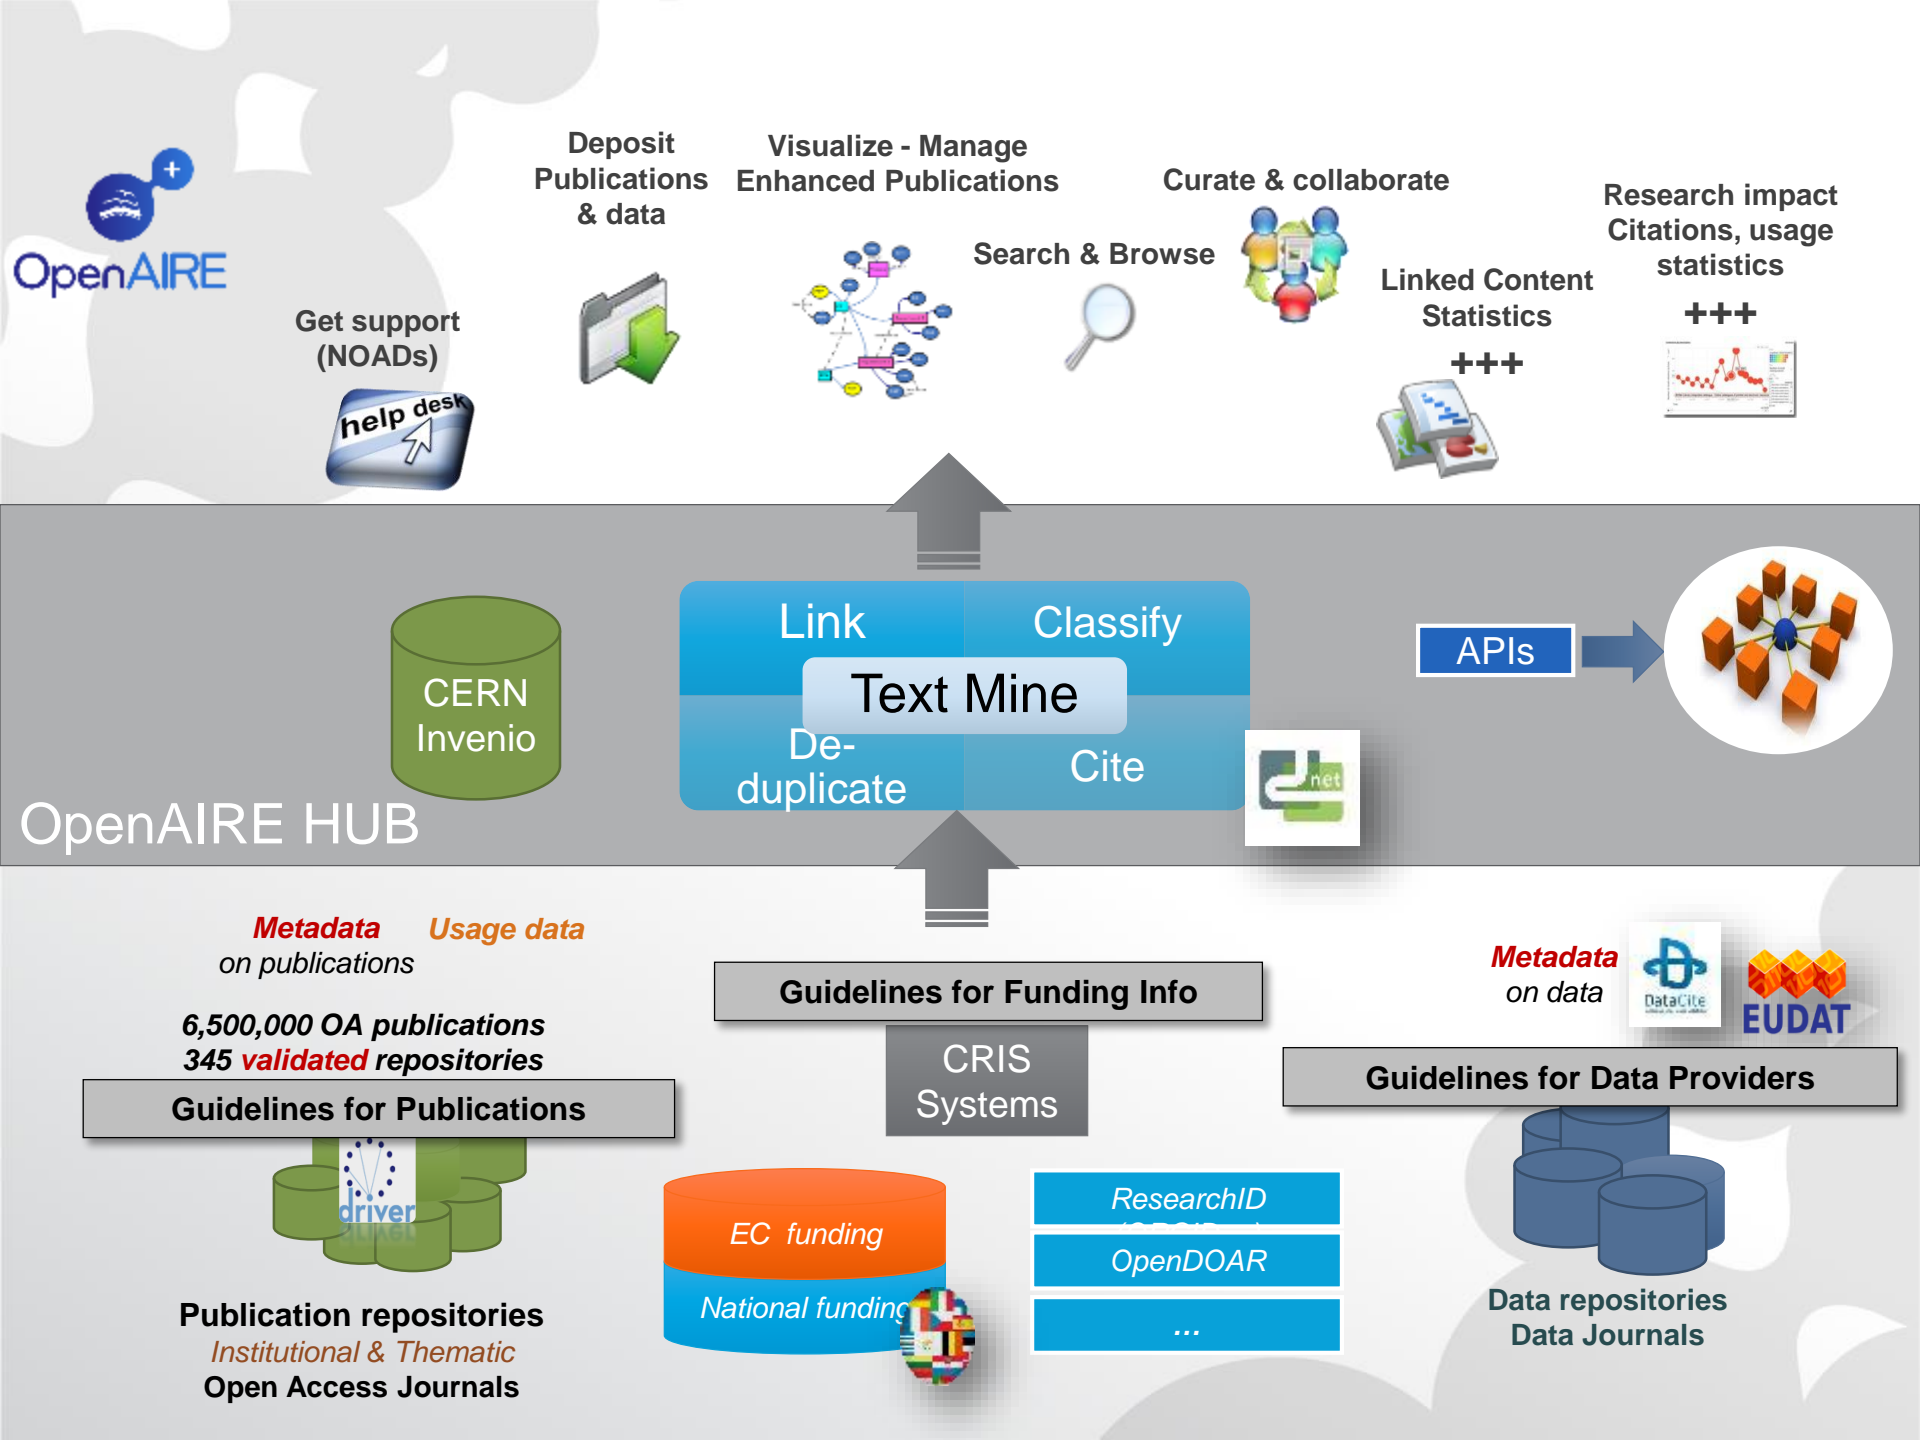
OpenAIRE

Get support (NOADs)

help desk

Deposit Publications & data

Visualize - Manage Enhanced Publications

Search & Browse

Curate & collaborate

Linked Content Statistics

+++

Research impact Citations, usage statistics

+++

Link

Classify

Text Mine

De-duplicate

Cite

CERN Invenio

OpenAIRE HUB

APIs

net

Metadata on publications

Usage data

6,500,000 OA publications
345 validated repositories

Guidelines for Publications

driver

Publication repositories
Institutional & Thematic
Open Access Journals

Guidelines for Funding Info

CRIS Systems

EC funding

National funding

ResearchID

OpenDOAR

...

Metadata on data

DataCite

EUDAT

Guidelines for Data Providers

Data repositories
Data Journals